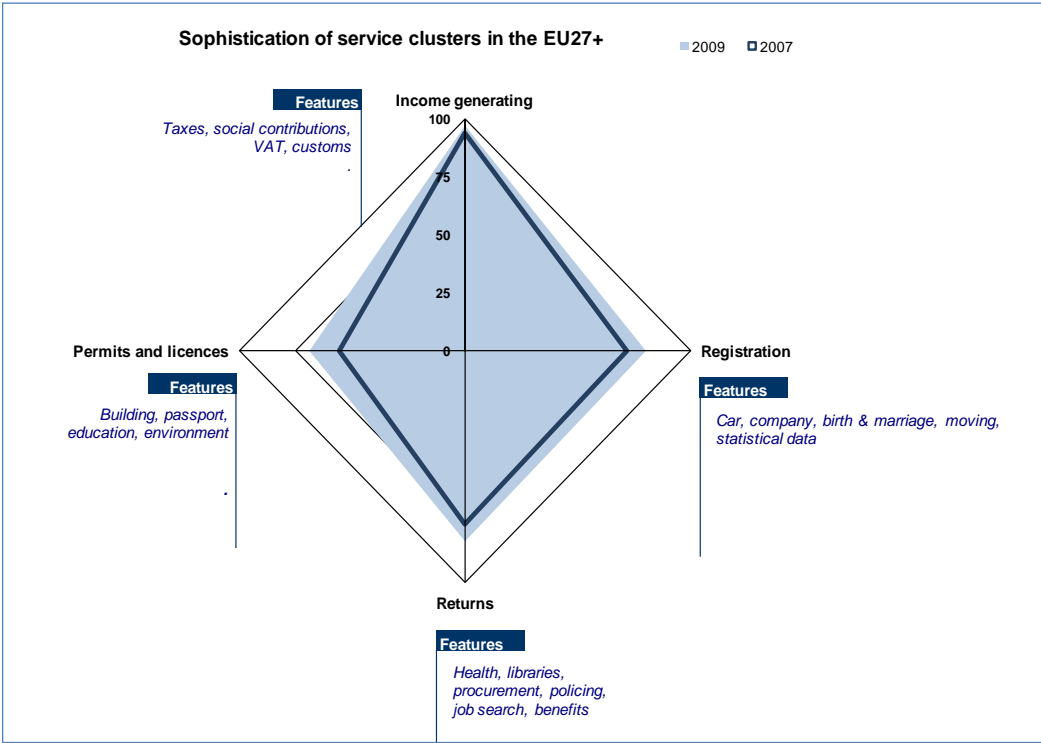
Sophistication of service clusters in the EU27+

2009 2007

Features

Taxes, social contributions, VAT, customs

.

Income generating

100

75

50

25

0

Permits and licences

Features

Building, passport, education, environment

.

Registration

Features

Car, company, birth & marriage, moving, statistical data

Returns

Features

Health, libraries, procurement, policing, job search, benefits